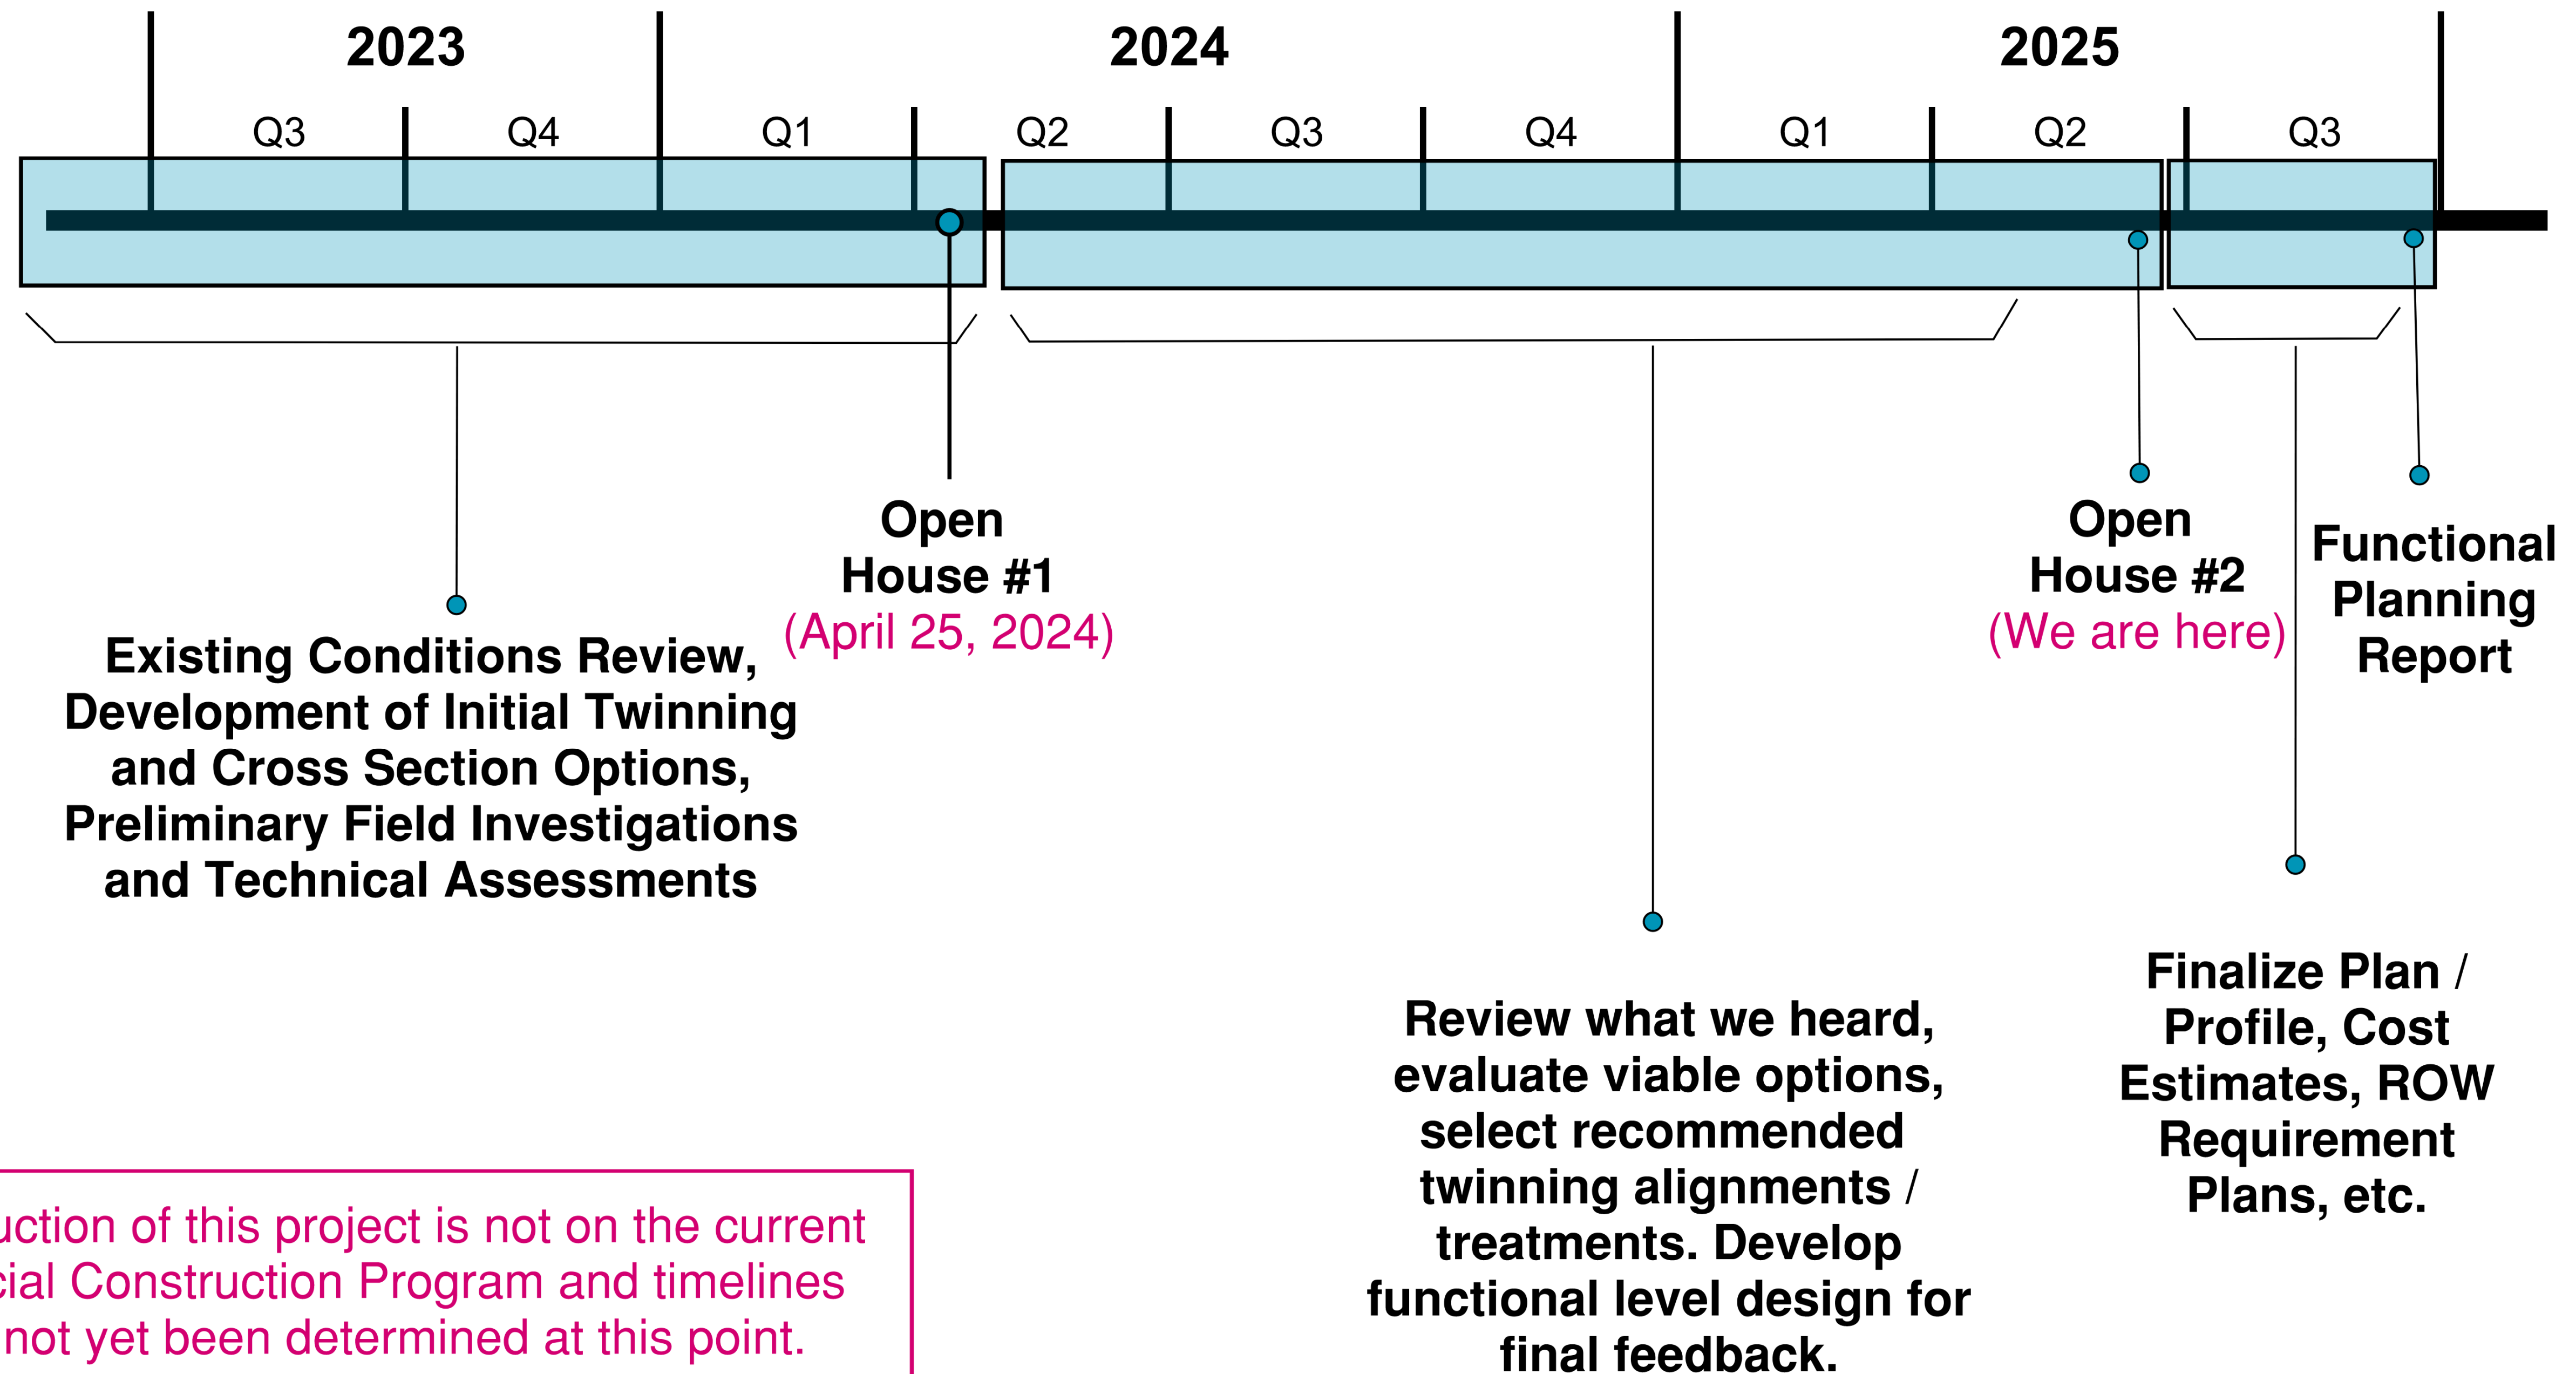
2023

2024

2025

Q3 Q4 Q1 Q2 Q3 Q4 Q1 Q2 Q3

Open House #1 (April 25, 2024)

Open House #2 (We are here)

Functional Planning Report

Existing Conditions Review, Development of Initial Twinning and Cross Section Options, Preliminary Field Investigations and Technical Assessments

Review what we heard, evaluate viable options, select recommended twinning alignments / treatments. Develop functional level design for final feedback.

Finalize Plan / Profile, Cost Estimates, ROW Requirement Plans, etc.

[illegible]uction of this project is not on the current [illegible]cial Construction Program and timelines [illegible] not yet been determined at this point.